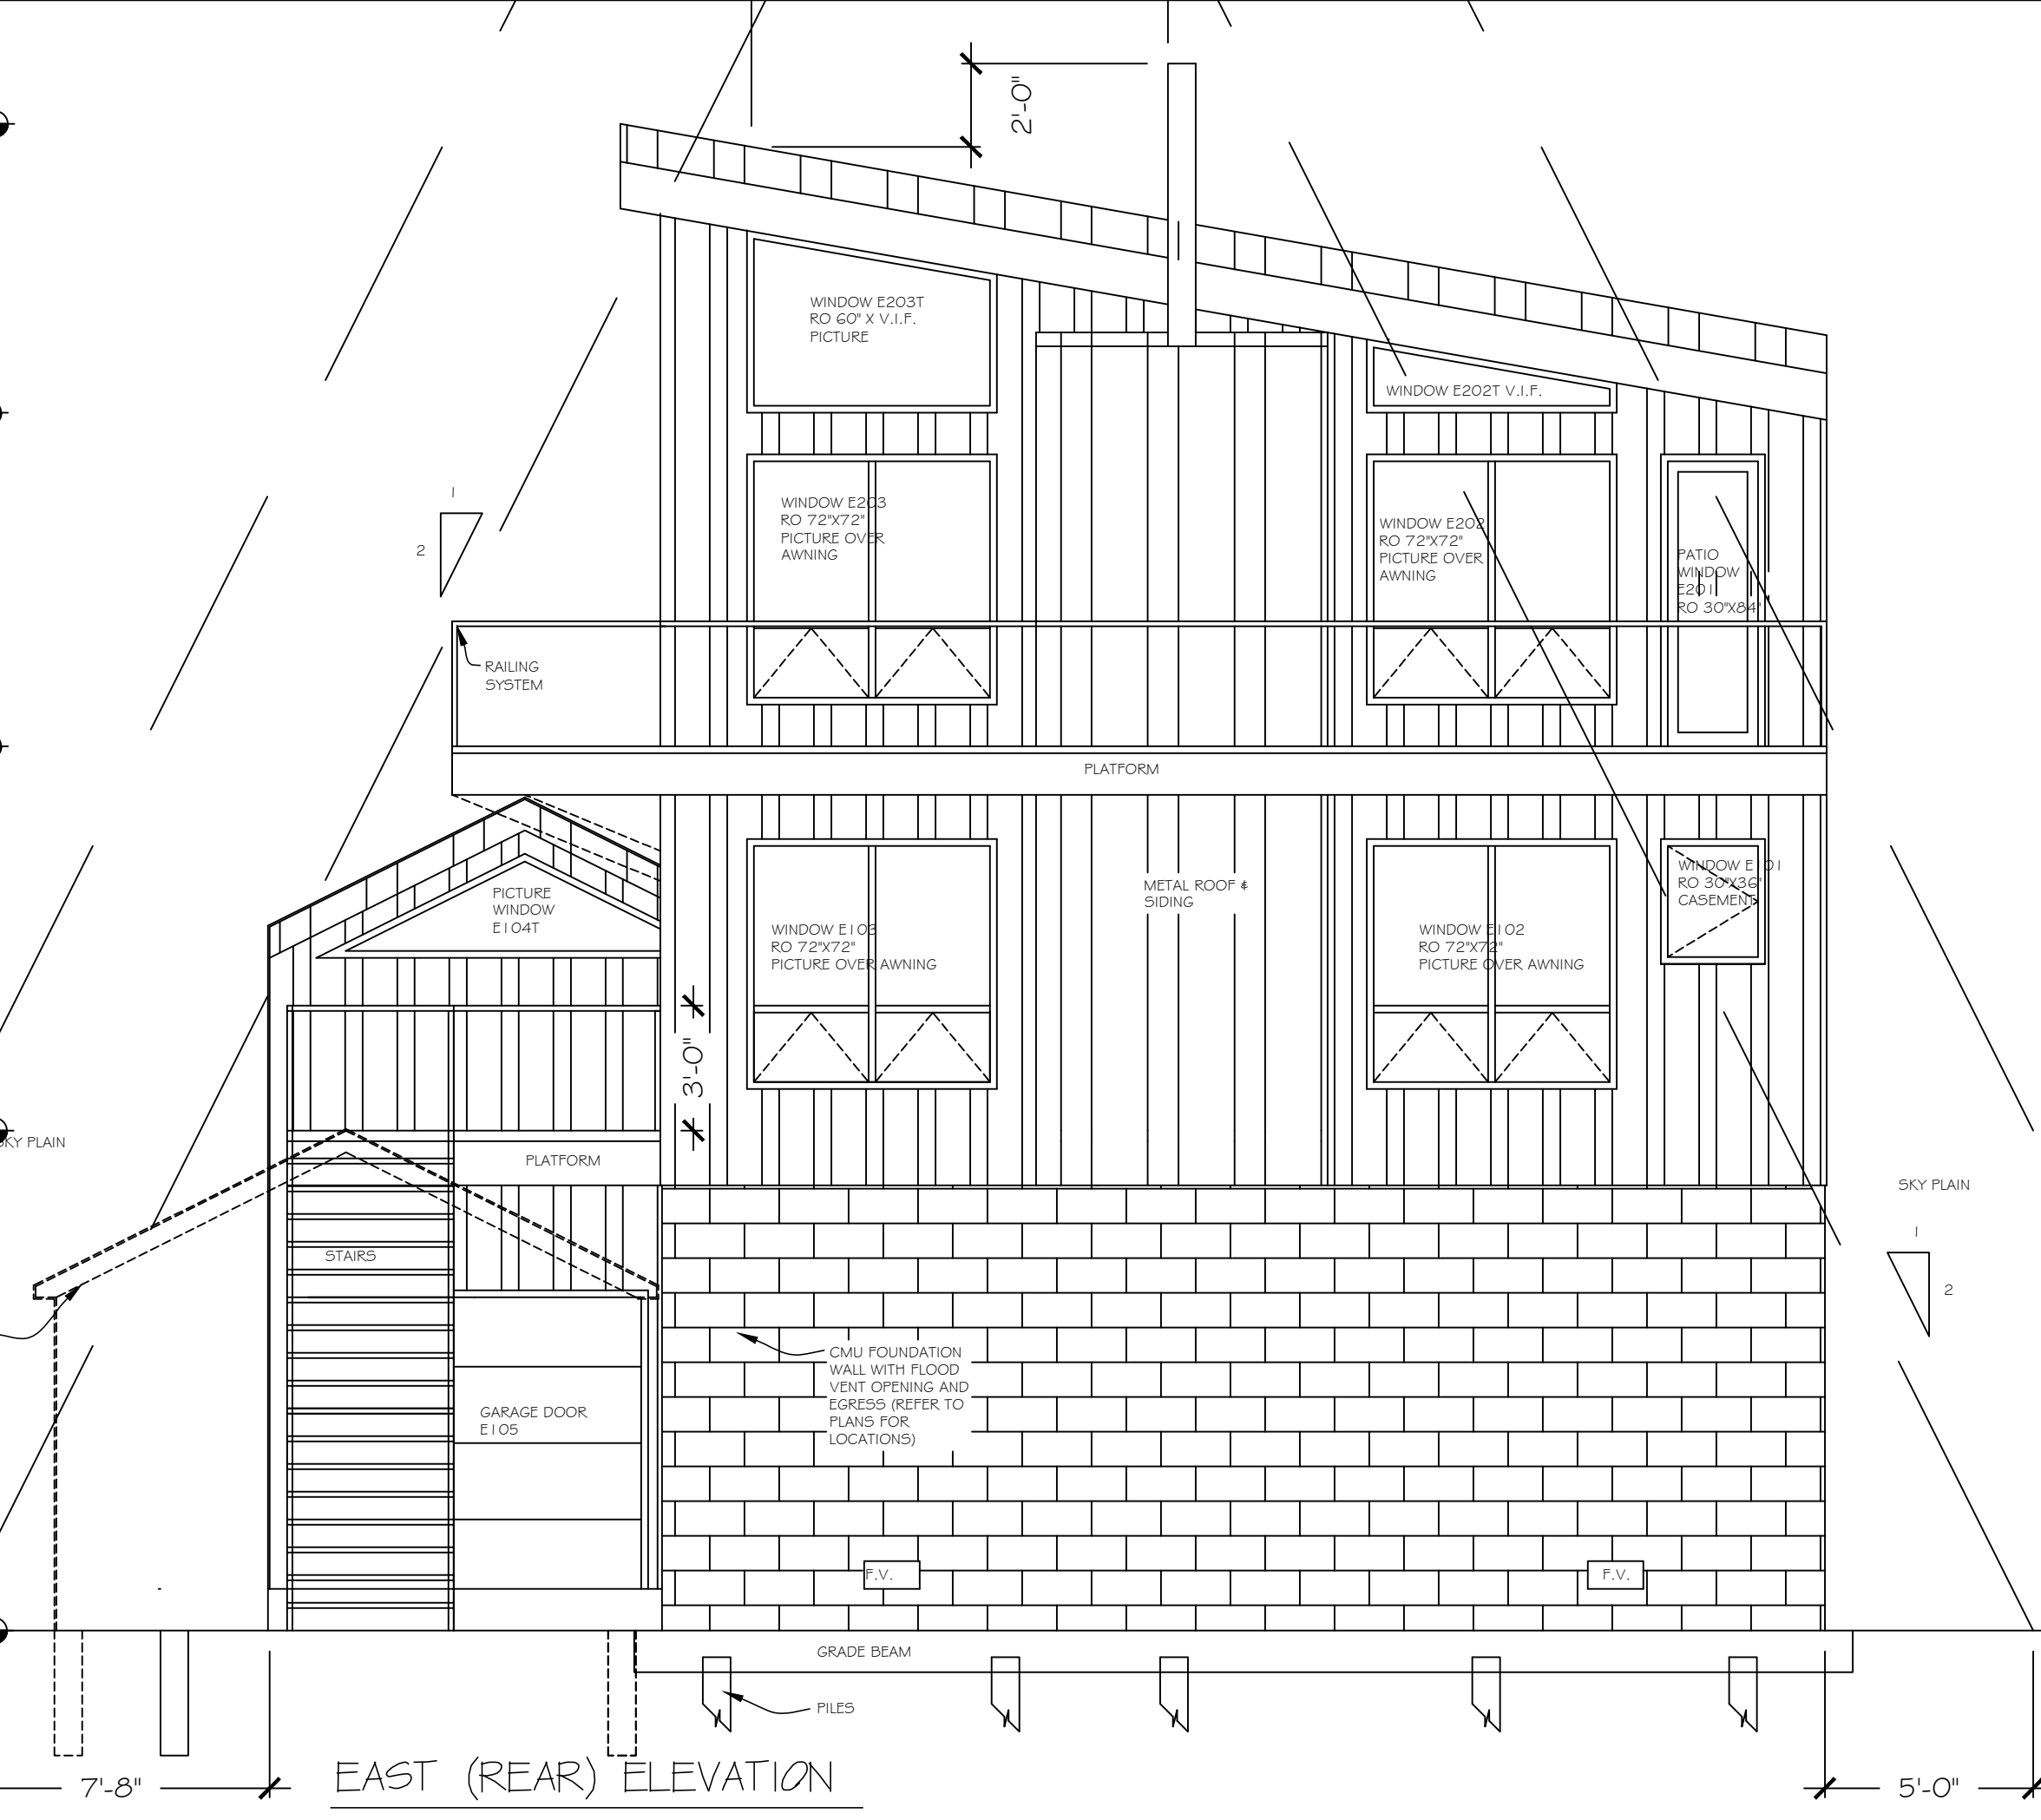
2'-0"

WINDOW E203T
RO 60" X V.I.F.
PICTURE

WINDOW E202T V.I.F.

1
2

WINDOW E203
RO 72"X72"
PICTURE OVER AWNING

WINDOW E202
RO 72"X72"
PICTURE OVER AWNING

PATIO WINDOW E201
RO 30"X84"

RAILING SYSTEM

PLATFORM

PICTURE WINDOW E104T

METAL ROOF & SIDING

WINDOW E101
RO 30"X36"
CASEMENT

WINDOW E103
RO 72"X72"
PICTURE OVER AWNING

WINDOW E102
RO 72"X72"
PICTURE OVER AWNING

3'-0"

SKY PLAIN

PLATFORM

SKY PLAIN

1
2

STAIRS

CMU FOUNDATION WALL WITH FLOOD VENT OPENING AND EGRESS (REFER TO PLANS FOR LOCATIONS)

GARAGE DOOR E105

F.V.

F.V.

GRADE BEAM

PILES

7'-8"

EAST (REAR) ELEVATION

5'-0"